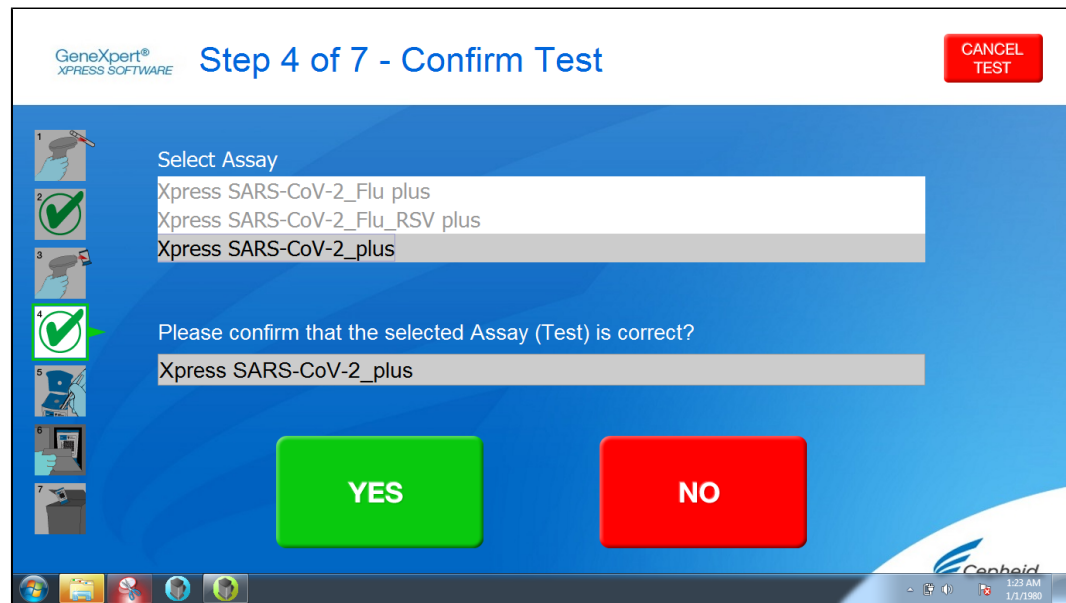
GeneXpert®
XPRESS SOFTWARE

Step 4 of 7 - Confirm Test

CANCEL TEST

1
2
3
4
5
6
7

Select Assay

Xpress SARS-CoV-2_Flu plus
Xpress SARS-CoV-2_Flu_RSV plus
Xpress SARS-CoV-2_plus

Please confirm that the selected Assay (Test) is correct?

Xpress SARS-CoV-2_plus

YES

NO

Cepheid

1:23 AM
1/1/1980